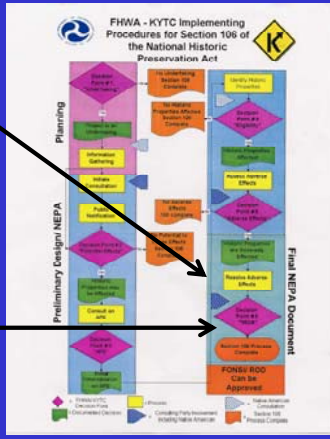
FHWA - KYTC Implementing Procedures for Section 106 of the National Historic Preservation Act

Planning

Preliminary Design/ NEPA

Final NEPA Document

Decision Point #1 "Undertaking"

No Undertaking Section 106 Complete

Information Gathering

Initiate Consultation

Public Notification

Decision Point #2 "Potential Effects"

No Historic Properties Affected Section 106 Complete

Identify Historic Properties

Decision Point #3 "Eligibility"

Assess Adverse Effects

Decision Point #4 "Adverse Effects"

No Adverse Effects Section 106 complete

Resolve Adverse Effects

Decision Point #5 "MOA"

Consult on APE

Decision Point #6

Section 106 Process Complete

FONSI/ ROD Can be Approved

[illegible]